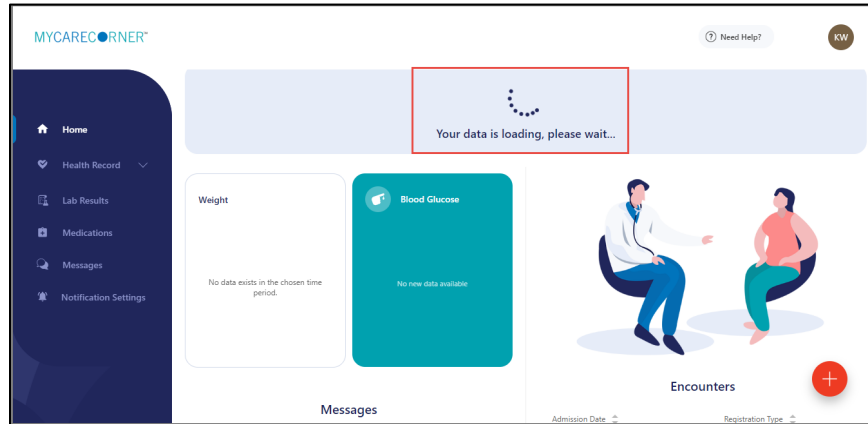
MYCARECORNER™

Need Help?

KW

Home

Health Record

Lab Results

Medications

Messages

Notification Settings

Your data is loading, please wait...

Weight

No data exists in the chosen time period.

Blood Glucose

No new data available

Messages

Encounters

Admission Date

Registration Type